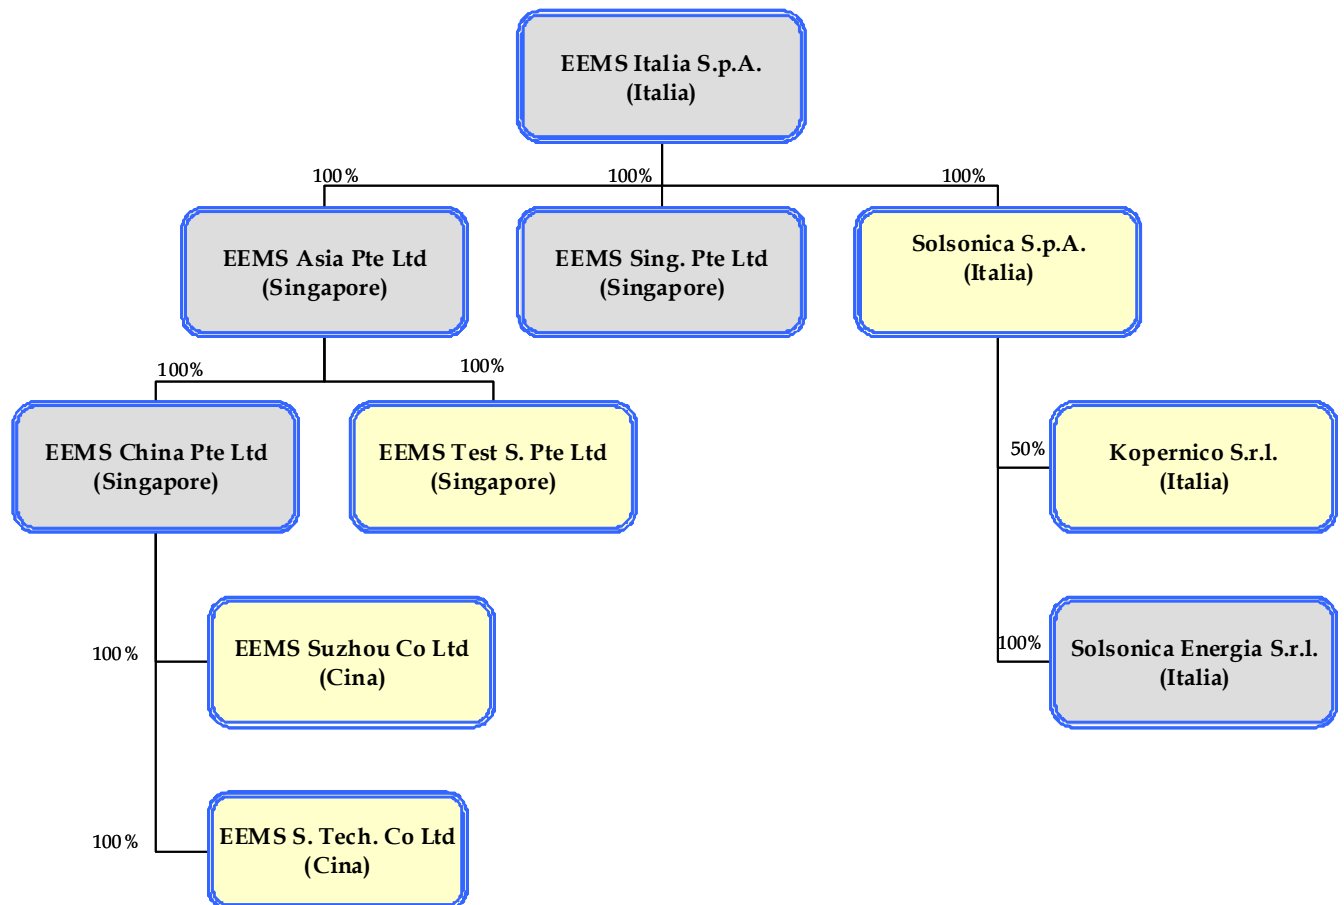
EEMS Italia S.p.A.
(Italia)

100%

100%

100%

EEMS Asia Pte Ltd
(Singapore)

EEMS Sing. Pte Ltd
(Singapore)

Solsonica S.p.A.
(Italia)

100%

100%

EEMS China Pte Ltd
(Singapore)

EEMS Test S. Pte Ltd
(Singapore)

50%

Kopernico S.r.l.
(Italia)

100%

EEMS Suzhou Co Ltd
(Cina)

100%

Solsonica Energia S.r.l.
(Italia)

100%

EEMS S. Tech. Co Ltd
(Cina)